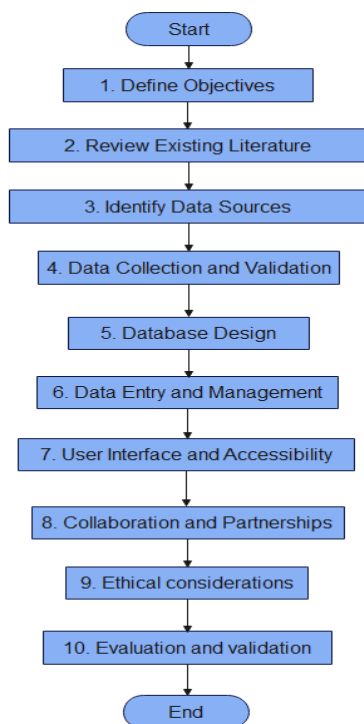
Start

1. Define Objectives

2. Review Existing Literature

3. Identify Data Sources

4. Data Collection and Validation

5. Database Design

6. Data Entry and Management

7. User Interface and Accessibility

8. Collaboration and Partnerships

9. Ethical considerations

10. Evaluation and validation

End